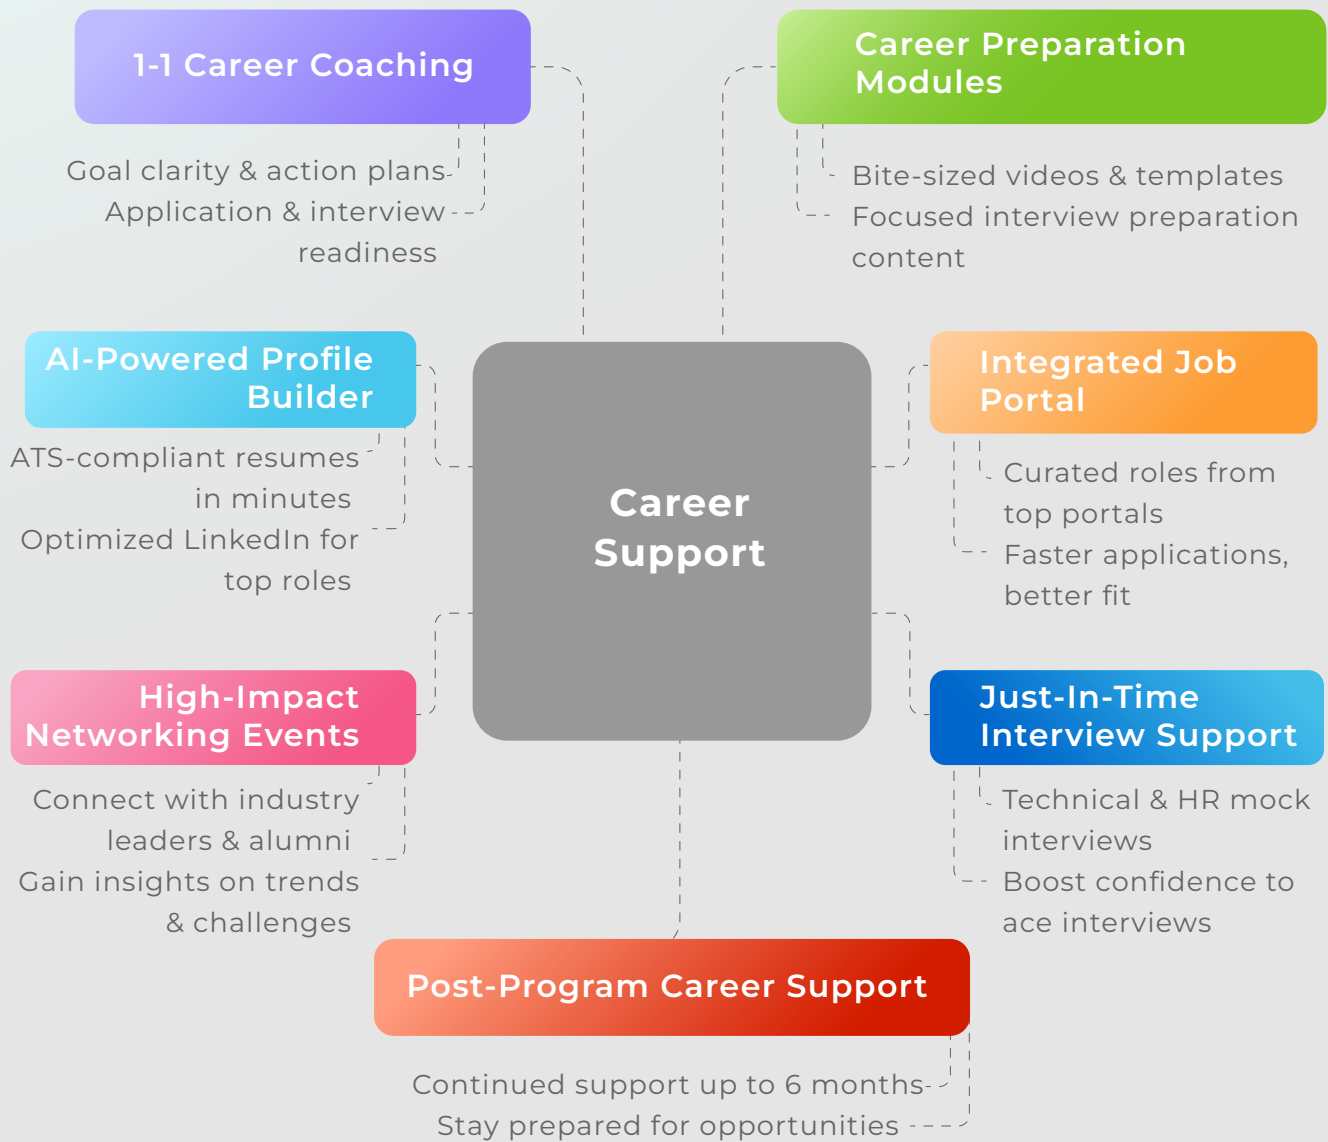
1-1 Career Coaching

Goal clarity & action plans

Application & interview readiness

Career Preparation Modules

Bite-sized videos & templates

Focused interview preparation content

AI-Powered Profile Builder

ATS-compliant resumes in minutes

Optimized LinkedIn for top roles

Career Support

Integrated Job Portal

Curated roles from top portals

Faster applications, better fit

High-Impact Networking Events

Connect with industry leaders & alumni

Gain insights on trends & challenges

Just-In-Time Interview Support

Technical & HR mock interviews

Boost confidence to ace interviews

Post-Program Career Support

Continued support up to 6 months

Stay prepared for opportunities